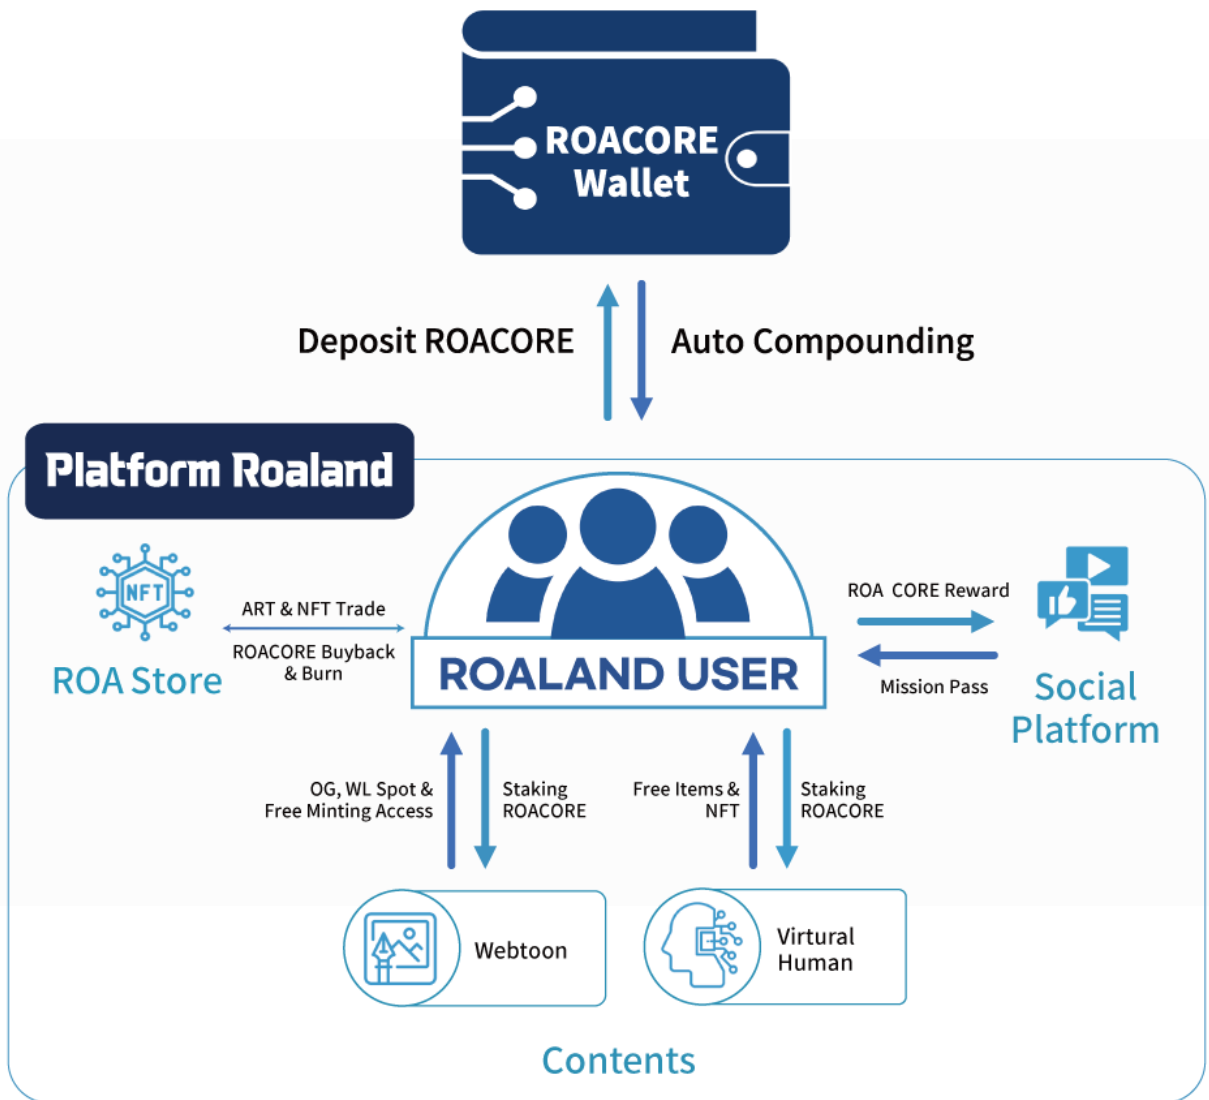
ROACORE Wallet

Deposit ROACORE

Auto Compounding

Platform Roaland

NFT

ROA Store

ART & NFT Trade

ROACORE Buyback & Burn

ROALAND USER

ROA CORE Reward

Mission Pass

Social Platform

OG, WL Spot & Free Minting Access

Staking ROACORE

Free Items & NFT

Staking ROACORE

Webtoon

Virtural Human

Contents